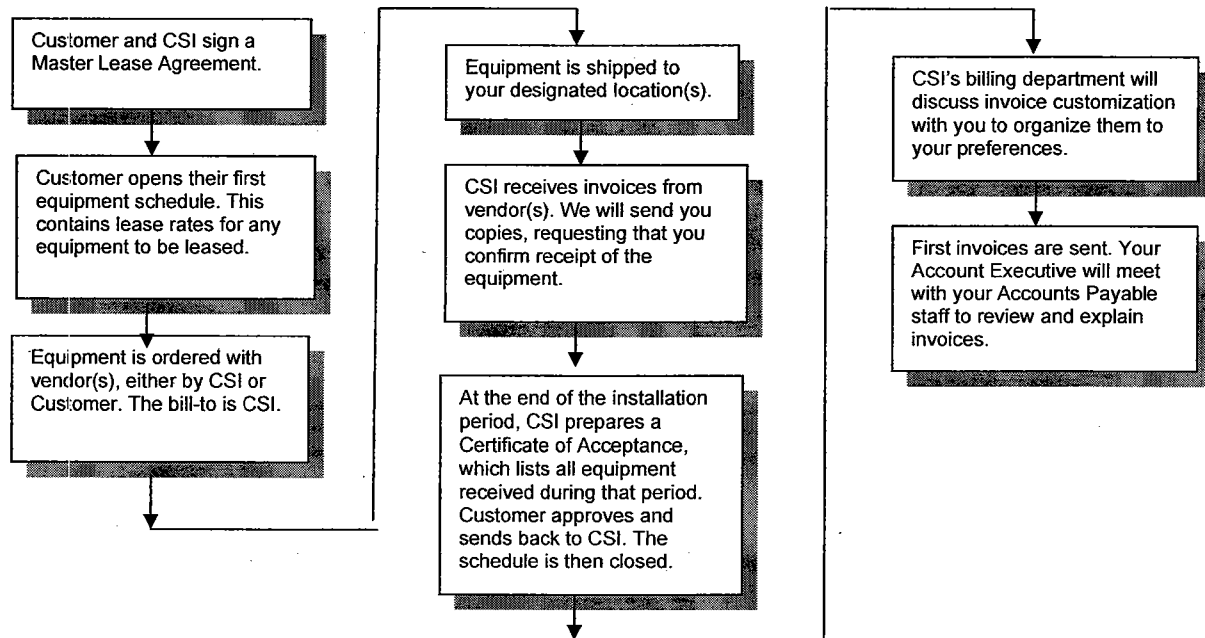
Customer and CSI sign a Master Lease Agreement.

Customer opens their first equipment schedule. This contains lease rates for any equipment to be leased.

Equipment is ordered with vendor(s), either by CSI or Customer. The bill-to is CSI.

Equipment is shipped to your designated location(s).

CSI receives invoices from vendor(s). We will send you copies, requesting that you confirm receipt of the equipment.

At the end of the installation period, CSI prepares a Certificate of Acceptance, which lists all equipment received during that period. Customer approves and sends back to CSI. The schedule is then closed.

CSI's billing department will discuss invoice customization with you to organize them to your preferences.

First invoices are sent. Your Account Executive will meet with your Accounts Payable staff to review and explain invoices.